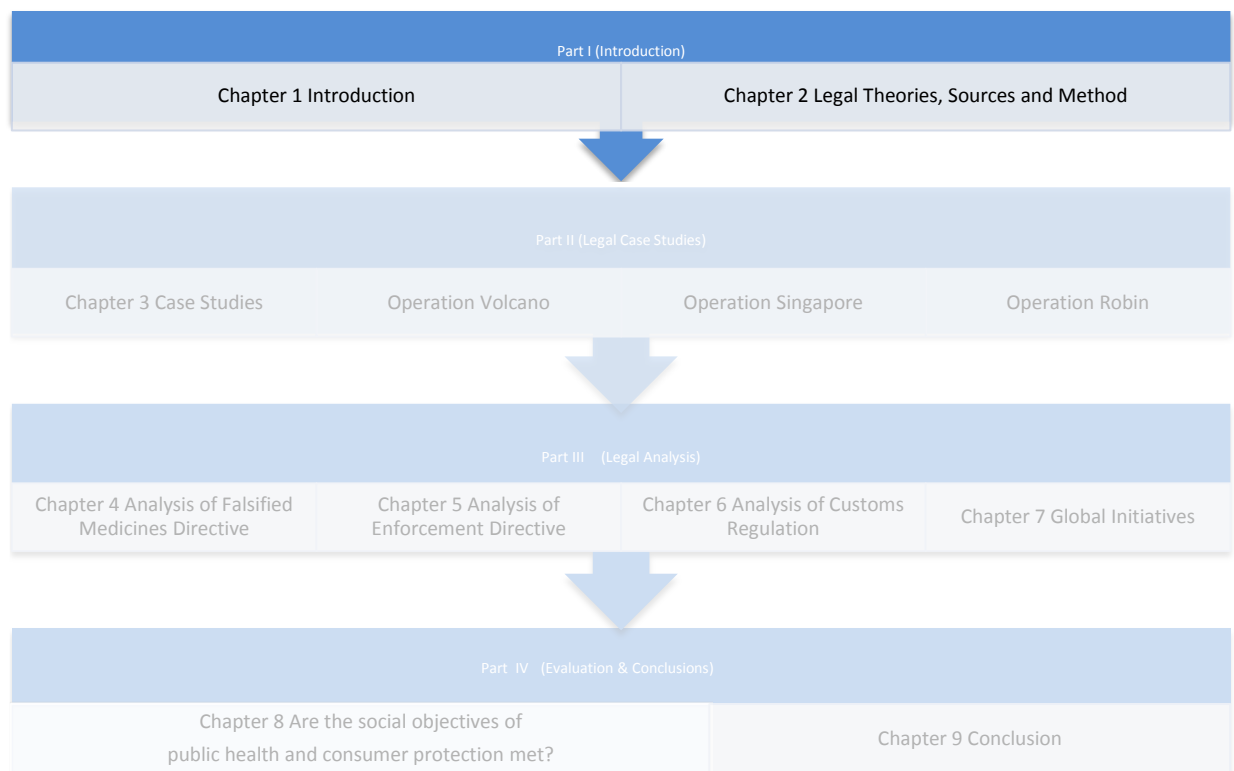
Part I (Introduction)

Chapter 1 Introduction

Chapter 2 Legal Theories, Sources and Method

Part II (Legal Case Studies)

Chapter 3 Case Studies

Operation Volcano

Operation Singapore

Operation Robin

Part III (Legal Analysis)

Chapter 4 Analysis of Falsified Medicines Directive

Chapter 5 Analysis of Enforcement Directive

Chapter 6 Analysis of Customs Regulation

Chapter 7 Global Initiatives

Part IV (Evaluation & Conclusions)

Chapter 8 Are the social objectives of public health and consumer protection met?

Chapter 9 Conclusion